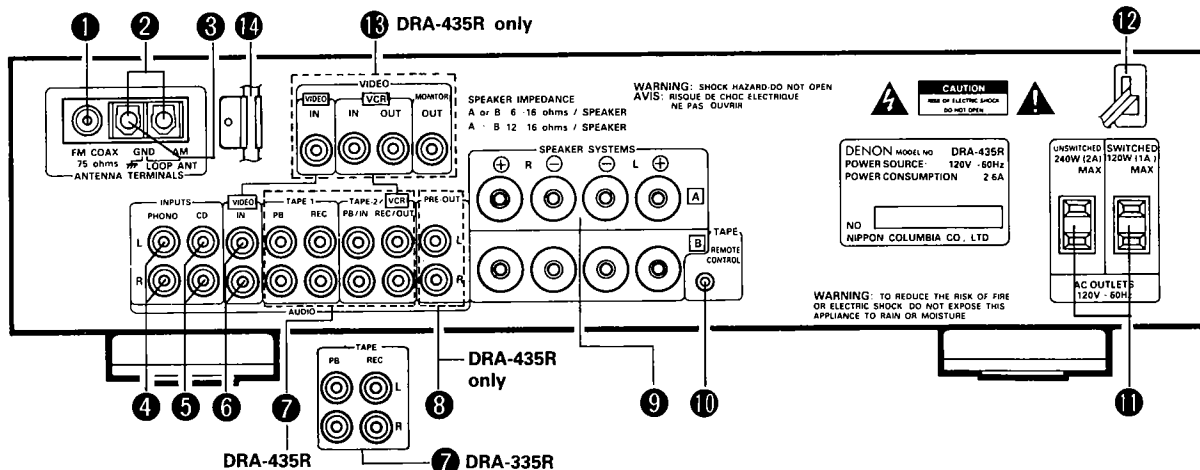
1 2 3 14 13 DRA-435R only 12

VIDEO
VIDEO IN
VCR IN OUT
MONITOR OUT

SPEAKER IMPEDANCE
A or B 6 -16 ohms / SPEAKER
A · B 12 16 ohms / SPEAKER

WARNING: SHOCK HAZARD-DO NOT OPEN
AVIS: RISQUE DE CHOC ELECTRIQUE NE PAS OUVRIR

CAUTION
RISK OF ELECTRIC SHOCK DO NOT OPEN

FM COAX 75 ohms GND AM LOOP ANT
ANTENNA TERMINALS

DENON MODEL NO DRA-435R
POWER SOURCE 120V 60Hz
POWER CONSUMPTION 2 6A
NO
NIPPON COLUMBIA CO., LTD

UNSWITCHED 240W (2A) MAX
SWITCHED 120W (1A) MAX

SPEAKER SYSTEMS
⊕ R ⊖ ⊖ L ⊕
A
B

INPUTS
PHONO CD
VIDEO IN
TAPE 1 PB REC
TAPE-2/VCR PB/IN REC/OUT
PRE-OUT
L R
AUDIO

TAPE
REMOTE CONTROL

WARNING: TO REDUCE THE RISK OF FIRE OR ELECTRIC SHOCK DO NOT EXPOSE THIS APPLIANCE TO RAIN OR MOISTURE

AC OUTLETS 120V · 60Hz

TAPE
PB REC
L
R

DRA-435R only

4 5 6 7 8 9 10 11

DRA-435R
7 DRA-335R